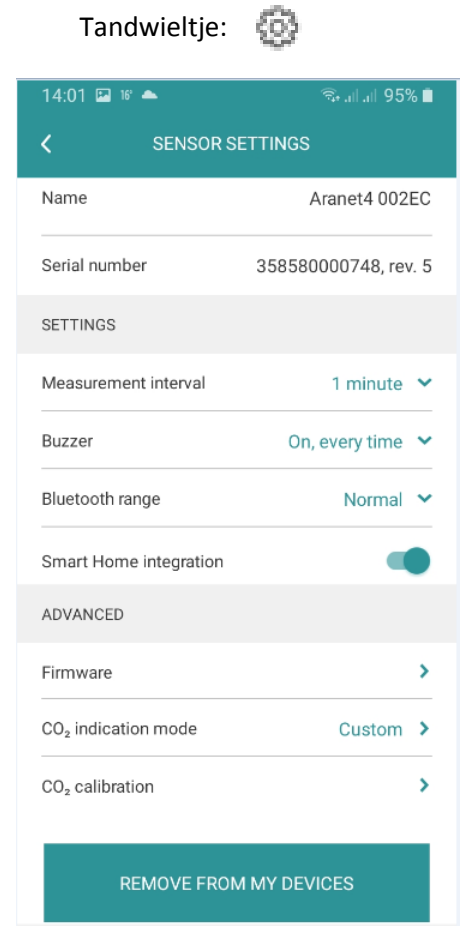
Tandwieltje:

14:01 16° 95%

SENSOR SETTINGS

Name Aranet4 002EC

Serial number 358580000748, rev. 5

SETTINGS

Measurement interval 1 minute

Buzzer On, every time

Bluetooth range Normal

Smart Home integration

ADVANCED

Firmware

$CO_2$ indication mode Custom

$CO_2$ calibration

REMOVE FROM MY DEVICES